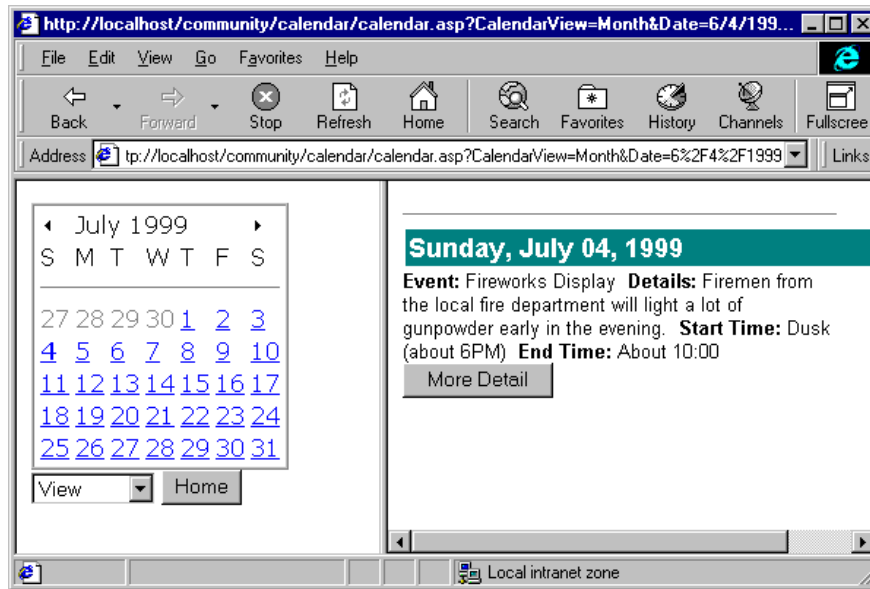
http://localhost/community/calendar/calendar.asp?CalendarView=Month&Date=6/4/199...

File Edit View Go Favorites Help

Back Forward Stop Refresh Home Search Favorites History Channels Fullscree

Address tp://localhost/community/calendar/calendar.asp?CalendarView=Month&Date=6%2F4%2F1999 Links

July 1999

| S | M | T | W | T | F | S |
|---|---|---|---|---|---|---|
| 27 | 28 | 29 | 30 | 1 | 2 | 3 |
| 4 | 5 | 6 | 7 | 8 | 9 | 10 |
| 11 | 12 | 13 | 14 | 15 | 16 | 17 |
| 18 | 19 | 20 | 21 | 22 | 23 | 24 |
| 25 | 26 | 27 | 28 | 29 | 30 | 31 |

View Home

Sunday, July 04, 1999

**Event:** Fireworks Display **Details:** Firemen from the local fire department will light a lot of gunpowder early in the evening. **Start Time:** Dusk (about 6PM) **End Time:** About 10:00

More Detail

Local intranet zone